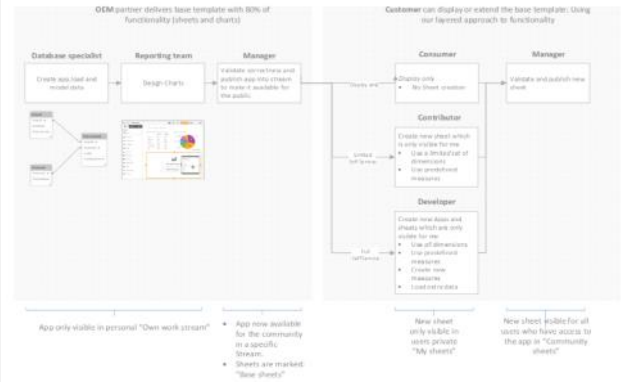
OEM partner delivers base template with 80% of functionality (sheets and charts)

Customer can display or extend the base template: Using our layered approach to functionality

Database specialist

Create app, load and model data

Reporting team

Design Charts

Manager

Validate correctness and publish app into stream to make it available for the public

Consumer

Display only
• No Sheet creation

Manager

Validate and publish new sheet

Contributor

Create new sheet which is only visible for me
• Use a limited set of dimensions
• Use predefined measures

Developer

Create new Apps and sheets which are only visible for me
• Use all dimensions
• Use predefined measures
• Create new measures
• Load extra data

Display and

Limited Self Service

Full Self Service

App only visible in personal "Own work stream"

• App now available for the community in a specific Stream.
• Sheets are marked "Base sheets"

New sheet only visible in users private "My sheets"

New sheet visible for all users who have access to the app in "Community sheets"